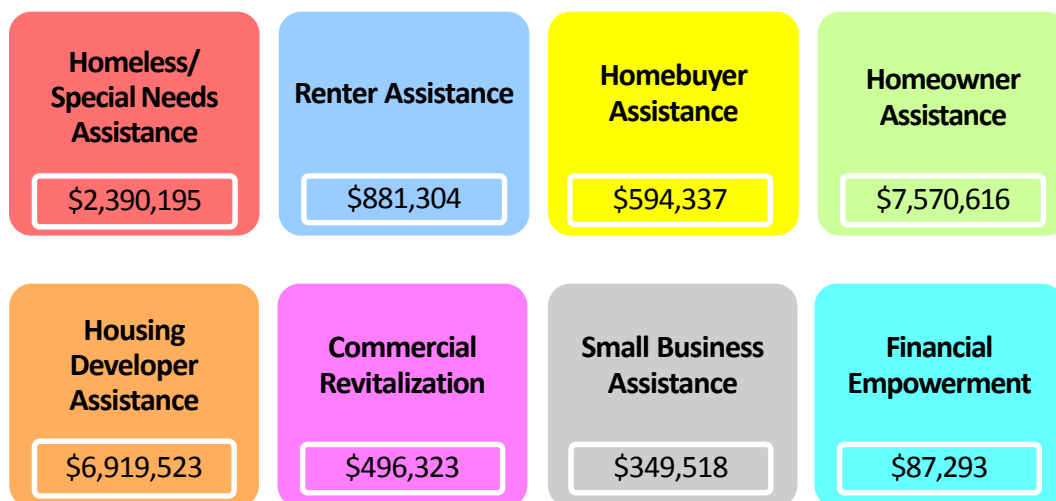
Homeless/ Special Needs Assistance

\$2,390,195

Renter Assistance

\$881,304

Homebuyer Assistance

\$594,337

Homeowner Assistance

\$7,570,616

Housing Developer Assistance

\$6,919,523

Commercial Revitalization

\$496,323

Small Business Assistance

\$349,518

Financial Empowerment

\$87,293